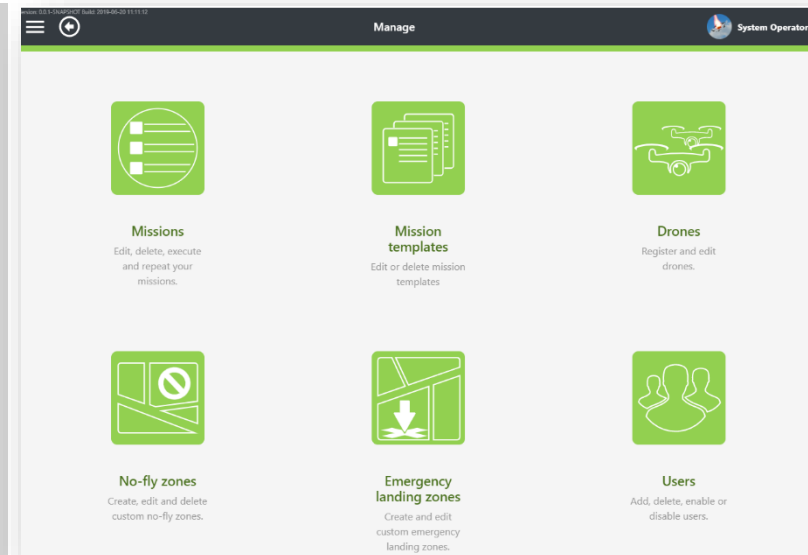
Version: 0.0.1-SNAPSHOT Build: 2016-06-20 11:11:12

Manage

System Operator

Missions
Edit, delete, execute and repeat your missions.

Mission templates
Edit or delete mission templates

Drones
Register and edit drones.

No-fly zones
Create, edit and delete custom no-fly zones.

Emergency landing zones
Create and edit custom emergency landing zones.

Users
Add, delete, enable or disable users.